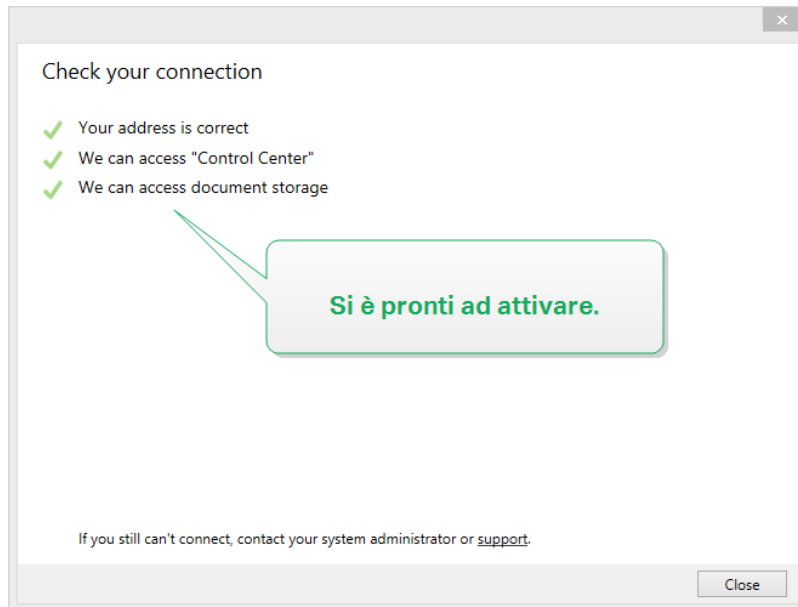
×

Check your connection

Your address is correct

We can access "Control Center"

We can access document storage

Si è pronti ad attivare.

If you still can't connect, contact your system administrator or support.

Close